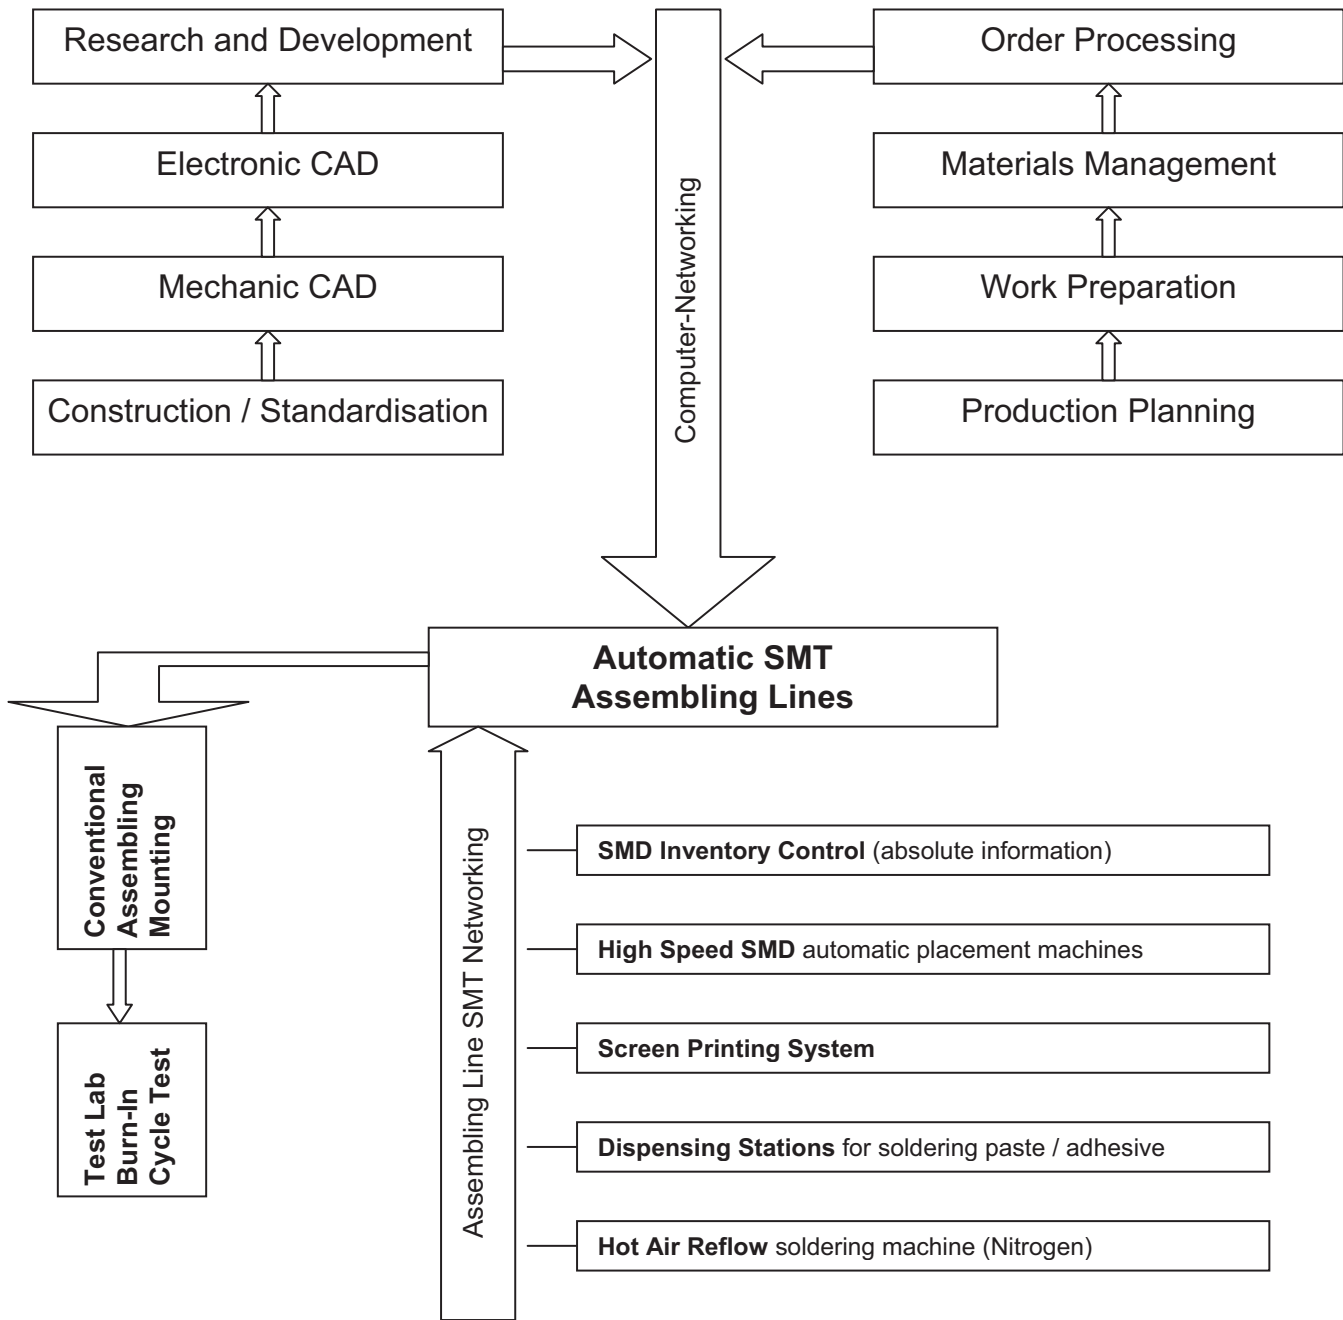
Research and Development

Electronic CAD

Mechanic CAD

Construction / Standardisation

Computer-Networking

Order Processing

Materials Management

Work Preparation

Production Planning

**Automatic SMT Assembling Lines**

**Conventional Assembling Mounting**

**Test Lab Burn-In Cycle Test**

Assembling Line SMT Networking

**SMD Inventory Control** (absolute information)

**High Speed SMD** automatic placement machines

**Screen Printing System**

**Dispensing Stations** for soldering paste / adhesive

**Hot Air Reflow** soldering machine (Nitrogen)